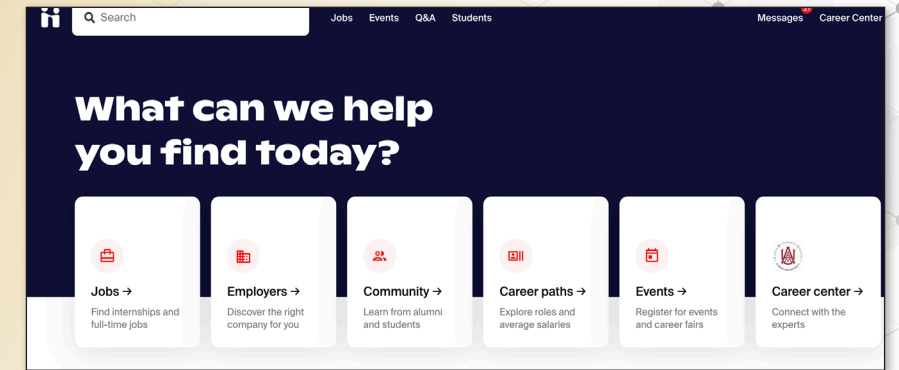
Search

Jobs Events Q&A Students

Messages Career Center

What can we help you find today?

Jobs →
Find internships and full-time jobs

Employers →
Discover the right company for you

Community →
Learn from alumni and students

Career paths →
Explore roles and average salaries

Events →
Register for events and career fairs

Career center →
Connect with the experts